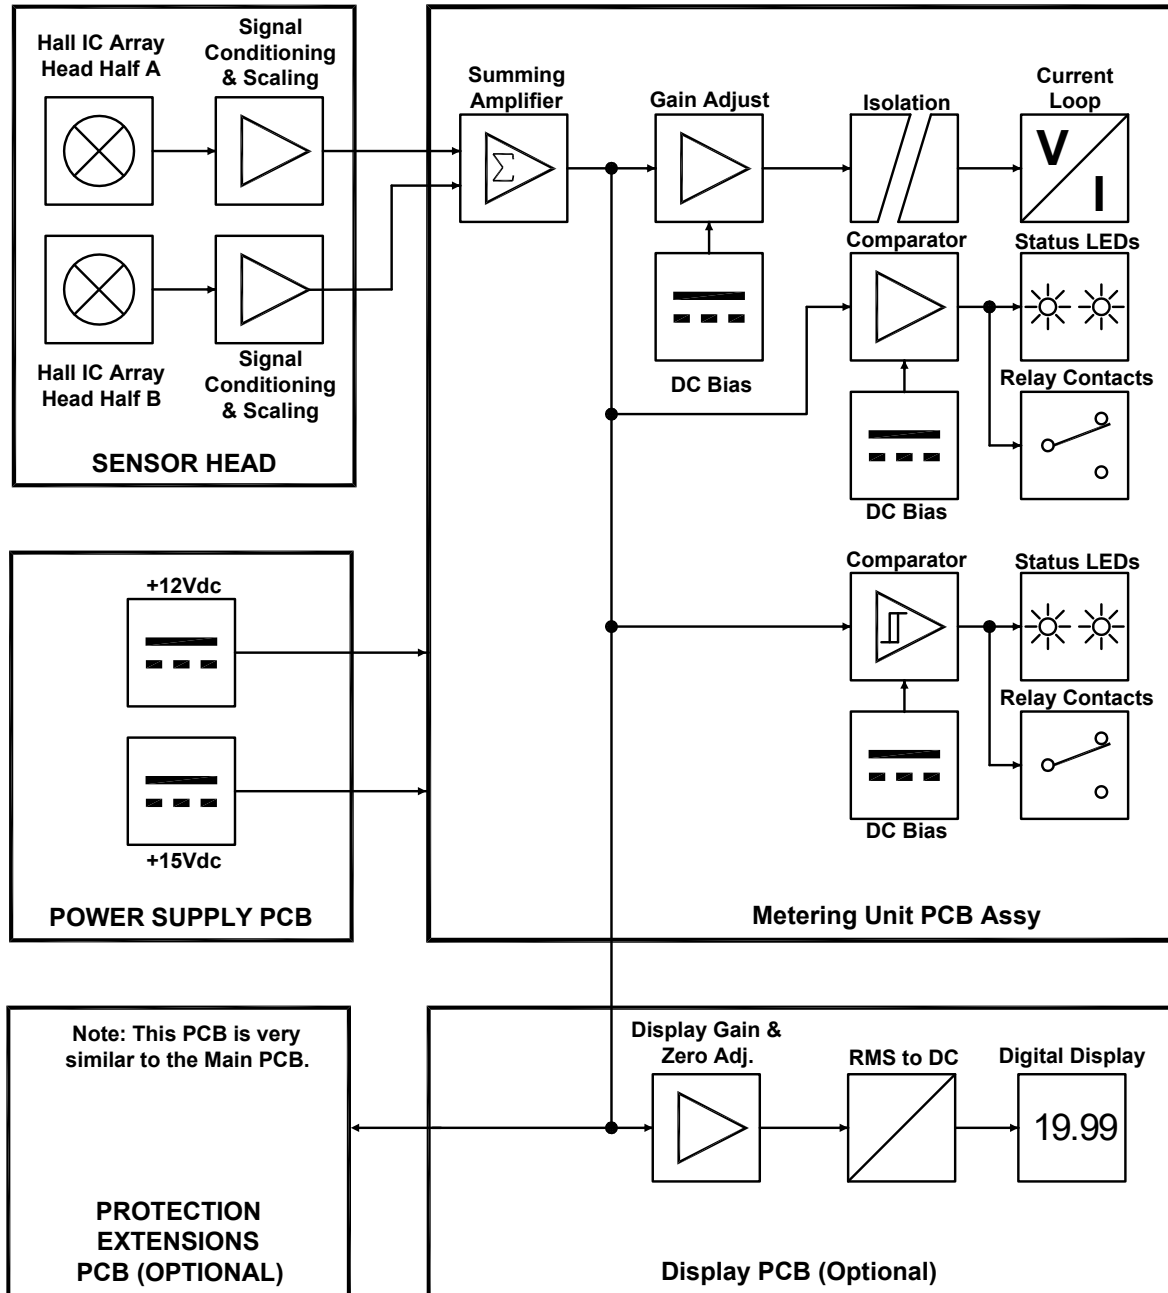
Hall IC Array Head Half A

Signal Conditioning & Scaling

Hall IC Array Head Half B

Signal Conditioning & Scaling

SENSOR HEAD

Summing Amplifier

$\Sigma$

Gain Adjust

Isolation

Current Loop

V

I

DC Bias

Comparator

Status LEDs

Relay Contacts

DC Bias

+12Vdc

+15Vdc

POWER SUPPLY PCB

Comparator

Status LEDs

Relay Contacts

DC Bias

Metering Unit PCB Assy

Note: This PCB is very similar to the Main PCB.

PROTECTION EXTENSIONS PCB (OPTIONAL)

Display Gain & Zero Adj.

RMS to DC

Digital Display

19.99

Display PCB (Optional)